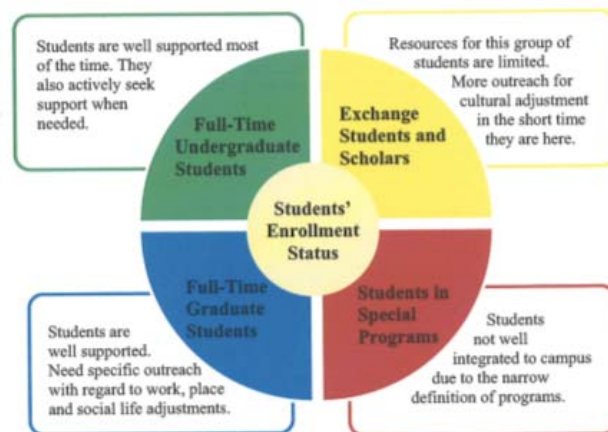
Students are well supported most of the time. They also actively seek support when needed.

Resources for this group of students are limited. More outreach for cultural adjustment in the short time they are here.

Full-Time Undergraduate Students

Exchange Students and Scholars

Students' Enrollment Status

Full-Time Graduate Students

Students in Special Programs

Students are well supported. Need specific outreach with regard to work, place and social life adjustments.

Students not well integrated to campus due to the narrow definition of programs.